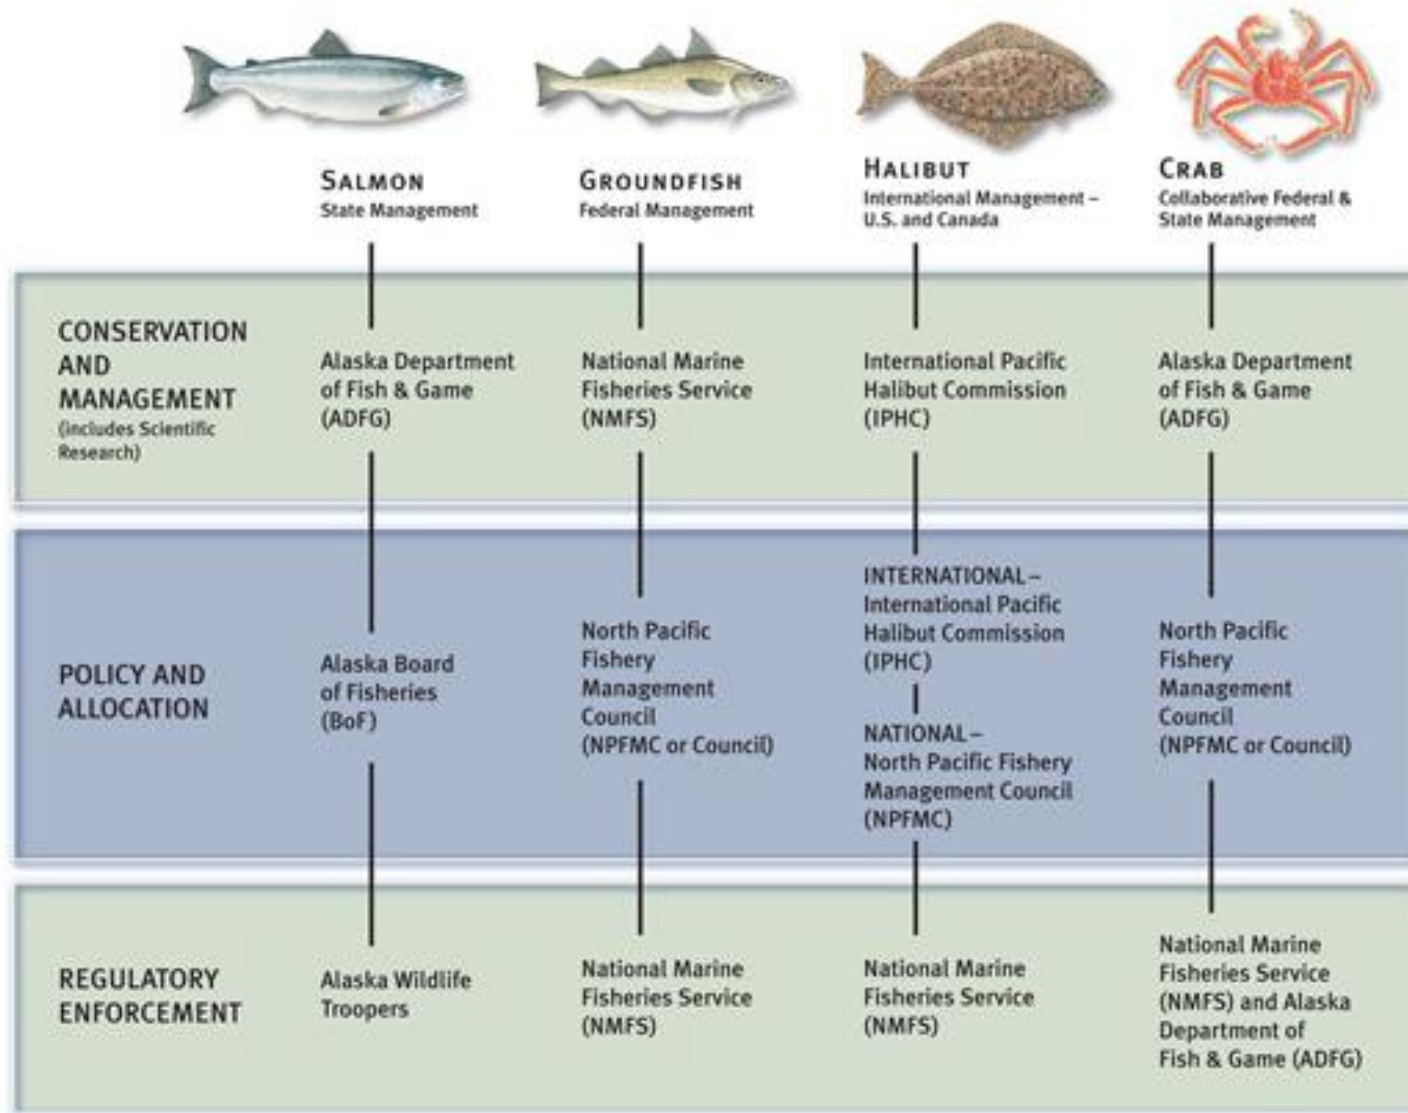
| | SALMON State Management | GROUNDFISH Federal Management | HALIBUT International Management – U.S. and Canada | CRAB Collaborative Federal & State Management |
|---|---|---|---|---|
| CONSERVATION AND MANAGEMENT (includes Scientific Research) | Alaska Department of Fish & Game (ADFG) | National Marine Fisheries Service (NMFS) | International Pacific Halibut Commission (IPHC) | Alaska Department of Fish & Game (ADFG) |
| POLICY AND ALLOCATION | Alaska Board of Fisheries (BoF) | North Pacific Fishery Management Council (NPFMC or Council) | INTERNATIONAL – International Pacific Halibut Commission (IPHC) NATIONAL – North Pacific Fishery Management Council (NPFMC) | North Pacific Fishery Management Council (NPFMC or Council) |
| REGULATORY ENFORCEMENT | Alaska Wildlife Troopers | National Marine Fisheries Service (NMFS) | National Marine Fisheries Service (NMFS) | National Marine Fisheries Service (NMFS) and Alaska Department of Fish & Game (ADFG) |